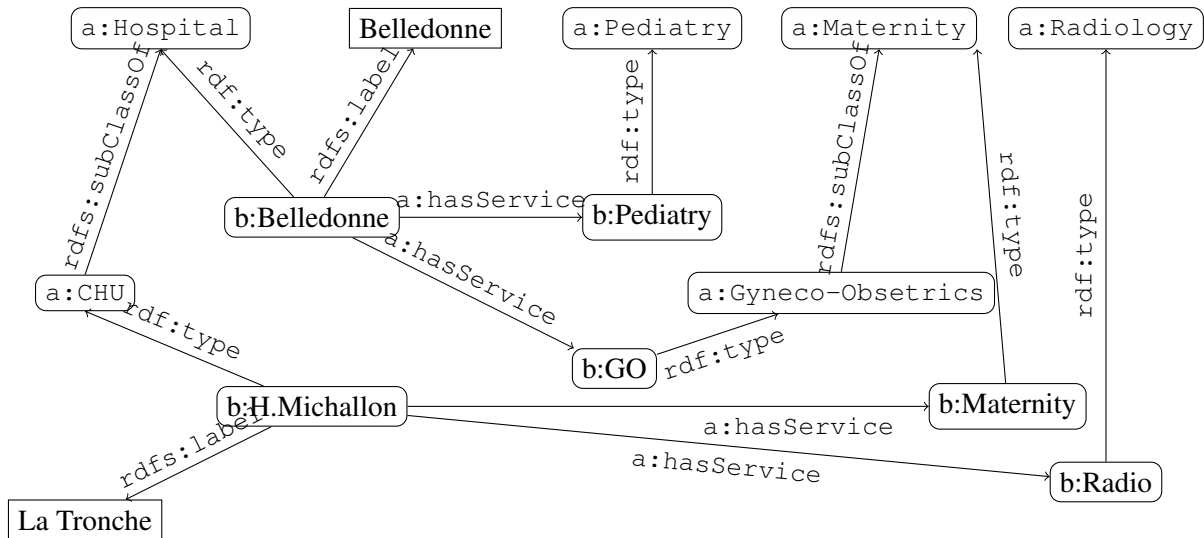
a:Hospital
Belledonne
a:Pediatry
a:Maternity
a:Radiology
rdfs:subClassOf
rdf:type
rdfs:label
rdf:type
rdfs:subClassOf
rdf:type
rdf:type
b:Belledonne
a:hasService
b:Pediatry
a:hasService
a:Gyneco-Obsetrics
a:CHU
rdf:type
b:GO
rdf:type
b:H.Michallon
b:Maternity
a:hasService
rdfs:label
a:hasService
b:Radio
La Tronche